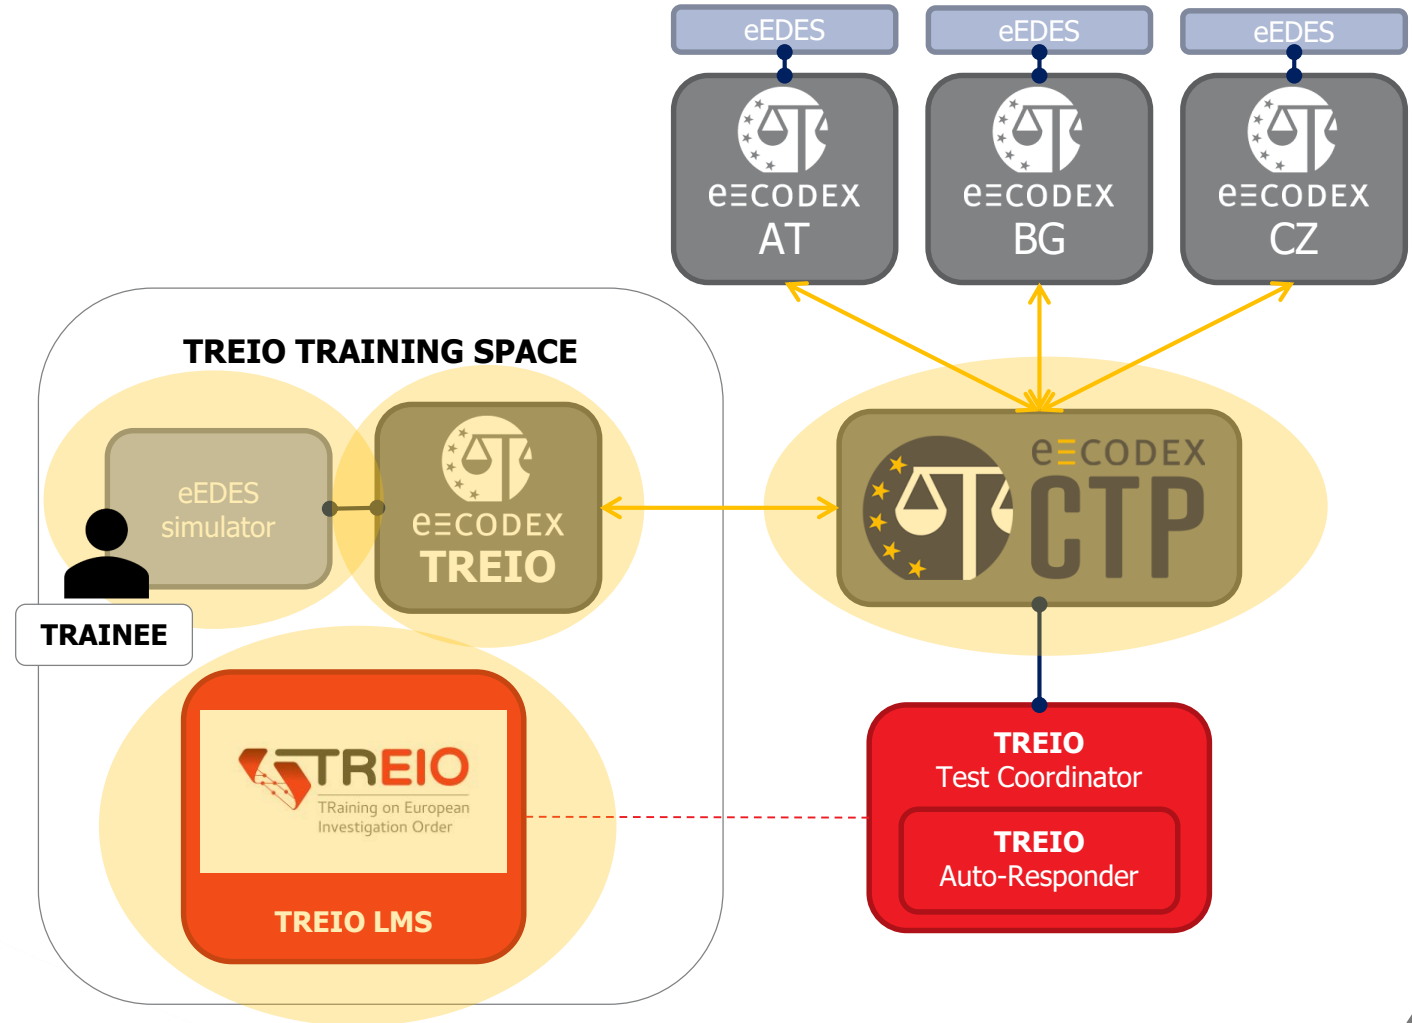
eEDES

e≡CODEX
AT

eEDES

e≡CODEX
BG

eEDES

e≡CODEX
CZ

TREIO TRAINING SPACE

eEDES simulator

e≡CODEX
TREIO

e≡CODEX
CTP

TRAINEE

TREIO
TRaining on European Investigation Order

TREIO LMS

TREIO
Test Coordinator

TREIO
Auto-Responder